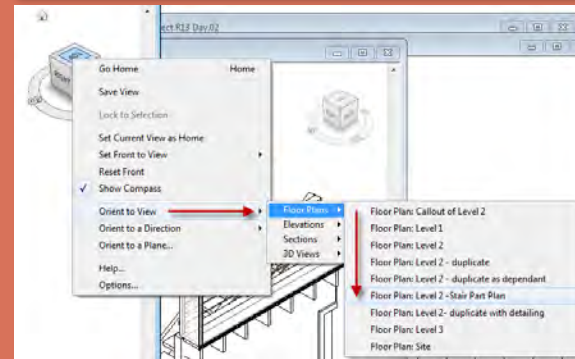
ect R13 Day.02

Go Home	Home
Save View
Lock to Selection
Set Current View as Home
Set Front to View
Reset Front
Show Compass
Orient to View
Orient to a Direction
Orient to a Plane...
Help...
Options...

Floor Plans
Elevations
Sections
3D Views

Floor Plan: Callout of Level 2
Floor Plan: Level 1
Floor Plan: Level 2
Floor Plan: Level 2 - duplicate
Floor Plan: Level 2 - duplicate as dependant
Floor Plan: Level 2 -Stair Part Plan
Floor Plan: Level 2- duplicate with detailing
Floor Plan: Level 3
Floor Plan: Site